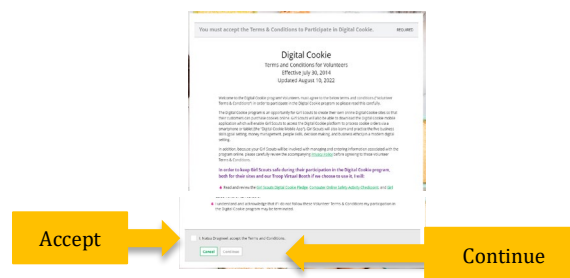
You must accept the Terms & Conditions to Participate in Digital Cookie. REQUIRED

Digital Cookie

Terms and Conditions for Volunteers

Effective July 30, 2014

Updated August 10, 2022

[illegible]

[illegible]

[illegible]

In order to keep Girl Scouts safe during their participation in the Digital Cookie program, both for their sites and our Troop Virtual Booth if we choose to use it, I will:

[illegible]

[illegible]

Accept

I, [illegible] accept the Terms and Conditions.

Accept Continue

Continue